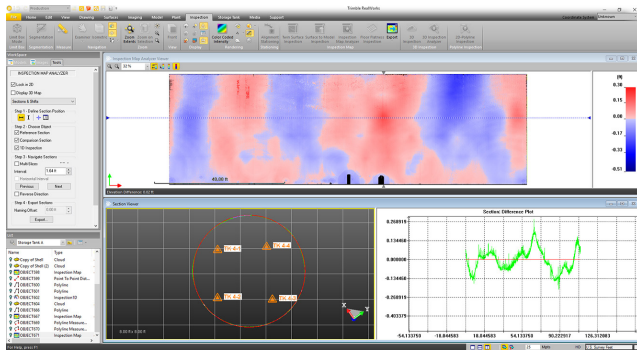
Production
Trimble RealWorks
File Home Edit View Drawing Surface Imaging Model Plant Inspection Storage Tank Media Support
Coordinate System Unknown
Inspection Map Analyzer
Section Viewer
Section Difference Plot
INSPECTION MAP ANALYZER
Lock in 2D
Display 3D Map
Sections & Shifts
Step 1 - Define Section Position
Step 2 - Choose Object
Reference Section
Comparison Section
3D Inspection
Step 3 - Navigate Sections
Multi-Slice
Interval 1.64 ft
Previous Next
Reverse Direction
Step 4 - Export Sections
Naming Offset 0.000
Export...
Storage Tank A
Name Type
Copy of Shell Cloud
Copy of Shell (2) Cloud
OBJECT008 Inspection Map
OBJECT009 Point To Point Dist...
OBJECT001 Polyline
OBJECT002 Polyline
OBJECT003 Inspection Kit
OBJECT004 Cloud
OBJECT005 Polyline
OBJECT006 Polyline
OBJECT007 Inspection Map
OBJECT008 Polyline Measure...
OBJECT009 Polyline Measure...
OBJECT010 Inspection Map
[ft]
0.30
0.15
-0.00
-0.17
-0.33
-0.51
40.00 ft
TK-4-1
TK-4-4
TK-4-2
TK-4-3
0.268919
0.134459
0.000000
-0.134459
-0.268919
-0.403378
-54.133750
-18.044583
18.044583
54.133750
90.222917
126.312083